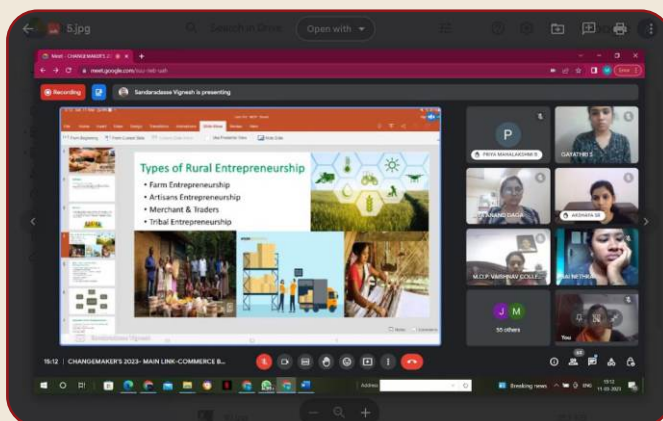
5.jpg

Open with

Meet - CHANGEMAKER'S 2

meet.google.com/

Recording

Sandaradasse Vignesh is presenting

Types of Rural Entrepreneurship

• Farm Entrepreneurship
• Artisans Entrepreneurship
• Merchant & Traders
• Tribal Entrepreneurship

P

PRIYA MAHALAKSHMI R

GAYATHRI S

ANAND DAGA

ARSHAYA SK

M.O.P. VAISHNAV COLL

RAJ NETHRA

J M

55 others

You

15:12 | CHANGEMAKER'S 2023- MAIN LINK-COMMERCE B...

Breaking news

ENG